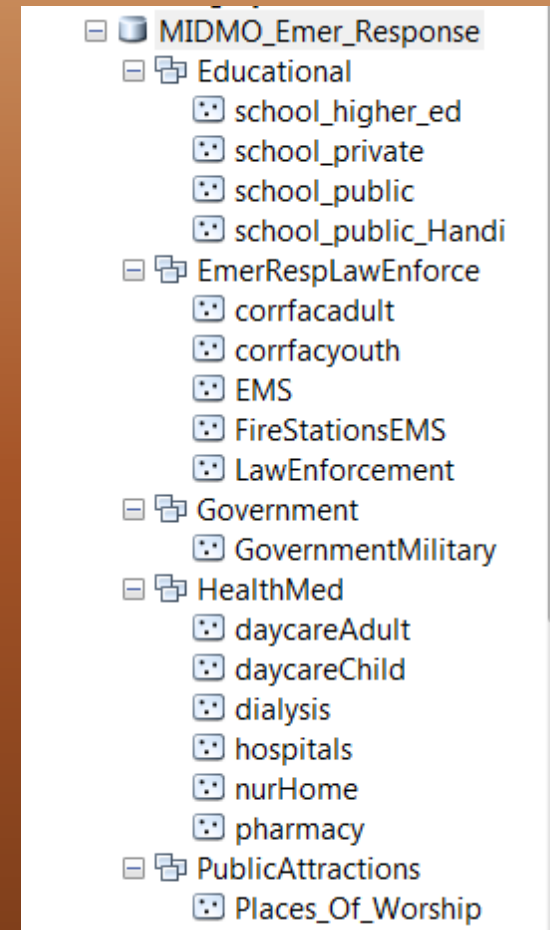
MIDMO_Emer_Response
Educational
school_higher_ed
school_private
school_public
school_public_Handi
EmerRespLawEnforce
corrfacadult
corrfacyouth
EMS
FireStationsEMS
LawEnforcement
Government
GovernmentMilitary
HealthMed
daycareAdult
daycareChild
dialysis
hospitals
nurHome
pharmacy
PublicAttractions
Places_Of_Worship